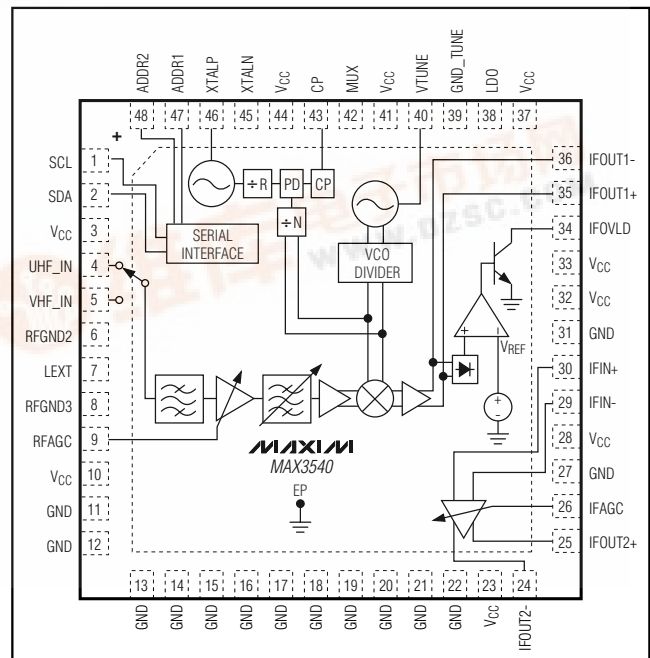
ADDR2 ADDR1 XTALP XTALN $V_{CC}$ CP MUX $V_{CC}$ VTUNE GND_TUNE LDO $V_{CC}$

48 47 46 45 44 43 42 41 40 39 38 37

+

SCL 1
SDA 2
$V_{CC}$ 3
UHF_IN 4
VHF_IN 5
RFGND2 6
LEXT 7
RFGND3 8
RFAGC 9
$V_{CC}$ 10
GND 11
GND 12

÷ R PD CP

÷ N

SERIAL INTERFACE

VCO DIVIDER

$V_{REF}$

MAXIM
MAX3540

EP

36 IFOUT1-
35 IFOUT1+
34 IFOVLD
33 $V_{CC}$
32 $V_{CC}$
31 GND
30 IFIN+
29 IFIN-
28 $V_{CC}$
27 GND
26 IFAGC
25 IFOUT2+

13 14 15 16 17 18 19 20 21 22 23 24

GND GND GND GND GND GND GND GND GND GND $V_{CC}$ IFOUT2-